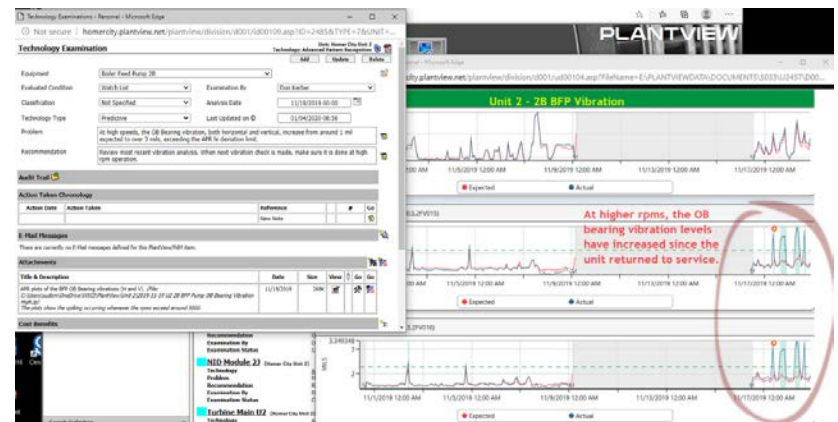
Technology Examinations - Personal - Microsoft Edge

Not secure | homercity.plantview.net/plantview/division/d001/id00109.asp?ID=2485&TYPE=7&UNIT=...

Technology Examination

Unit: Homer City Unit 2
Technology: Advanced Pattern Recognition

Add | Update | Delete

Equipment: Boiler Feed Pump 2B
Evaluated Condition: Watch List
Examination By: Don Kerber
Classification: Not Specified
Analysis Date: 11/18/2019 00:00
Technology Type: Predictive
Last Updated on: 01/04/2020 08:36
Problem: At high speeds, the OB Bearing vibration, both horizontal and vertical, increase from around 1 mil expected to over 3 mils, exceeding the APR 5x deviation limit.
Recommendation: Review most recent vibration analysis. When next vibration check is made, make sure it is done at high rpm operation.

Audit Trail

Action Taken Chronology

| Action Date | Action Taken | Reference | # | Go |
|---|---|---|---|---|
| | | New Note | | |

E-Mail Messages

There are currently no E-Mail messages defined for this PlantView/NIH item.

Attachments

| Title & Description | Date | Size | View | Go |
|---|---|---|---|---|
| APR plots of the BFP OB Bearing vibrations (H and V). (File: C:\Users\audem\OneDrive\WSI\PlantView\Unit 2\2019 11 19 U2 2B BFP Pump 2B Bearing Vibration High.jp) The plots show the spiking occurring whenever the rpms exceed around 5000. | 11/19/2019 | 368K | | |

Cost Benefits

Recommendation
Examination By
Examination Status

NID Module 27 (Homer City Unit 2)
Technology
Problem
Recommendation
Examination By
Examination Status

Turbine Main U2 (Homer City Unit 2)
Technology

PLANTVIEW

city.plantview.net/plantview/division/d001/ud00104.asp?FileName=E:\PLANTVIEWDATA\DOCUMENTS\S033\U2457\D00...

Unit 2 - 2B BFP Vibration

11/1/2019 12:00 AM | 11/5/2019 12:00 AM | 11/9/2019 12:00 AM | 11/13/2019 12:00 AM | 11/17/2019 12:00 AM

Expected | Actual

(FV015)

At higher rpms, the OB bearing vibration levels have increased since the unit returned to service.

11/1/2019 12:00 AM | 11/5/2019 12:00 AM | 11/9/2019 12:00 AM | 11/13/2019 12:00 AM | 11/17/2019 12:00 AM

Expected | Actual

(FV016)

3.249348
3
2
MILS

11/1/2019 12:00 AM | 11/5/2019 12:00 AM | 11/9/2019 12:00 AM | 11/13/2019 12:00 AM | 11/17/2019 12:00 AM

Expected | Actual